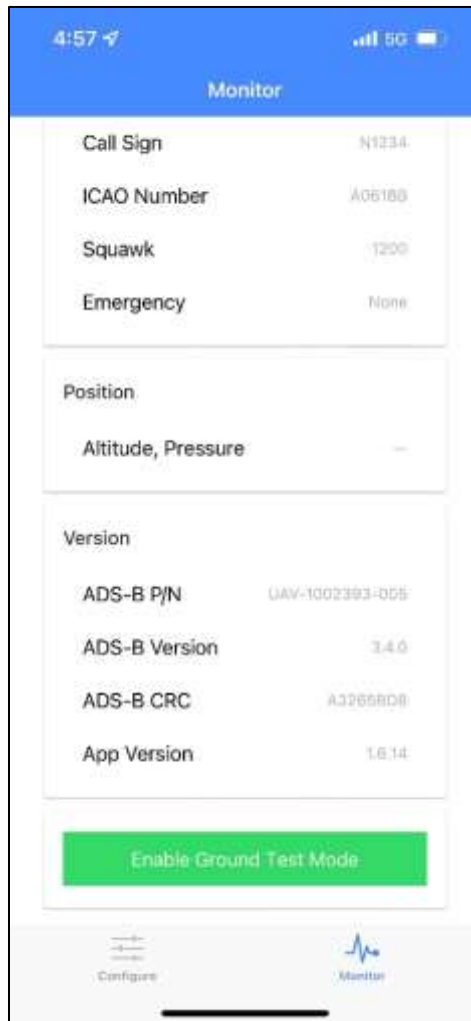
4:57

5G

Monitor

Call Sign N1234

ICAO Number A06180

Squawk 1200

Emergency None

Position

Altitude, Pressure —

Version

ADS-B P/N UAV-1002393-005

ADS-B Version 3.4.0

ADS-B CRC A32658D8

App Version 1.6.14

Enable Ground Test Mode

Configure

Monitor